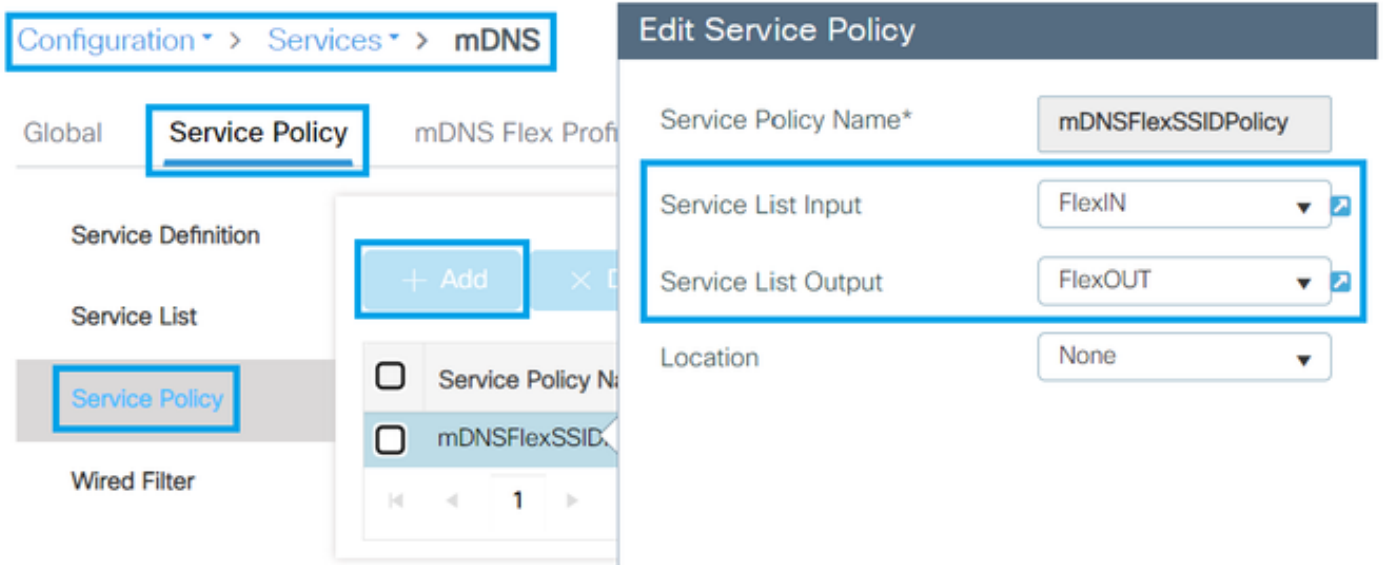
Configuration > Services > mDNS

Global Service Policy mDNS Flex Profi

Service Definition

Service List

Service Policy

Wired Filter

+ Add × D

| ☐ | Service Policy Na |
|---|---|
| ☐ | mDNSFlexSSID. |

1

Edit Service Policy

Service Policy Name* mDNSFlexSSIDPolicy

Service List Input FlexIN

Service List Output FlexOUT

Location None